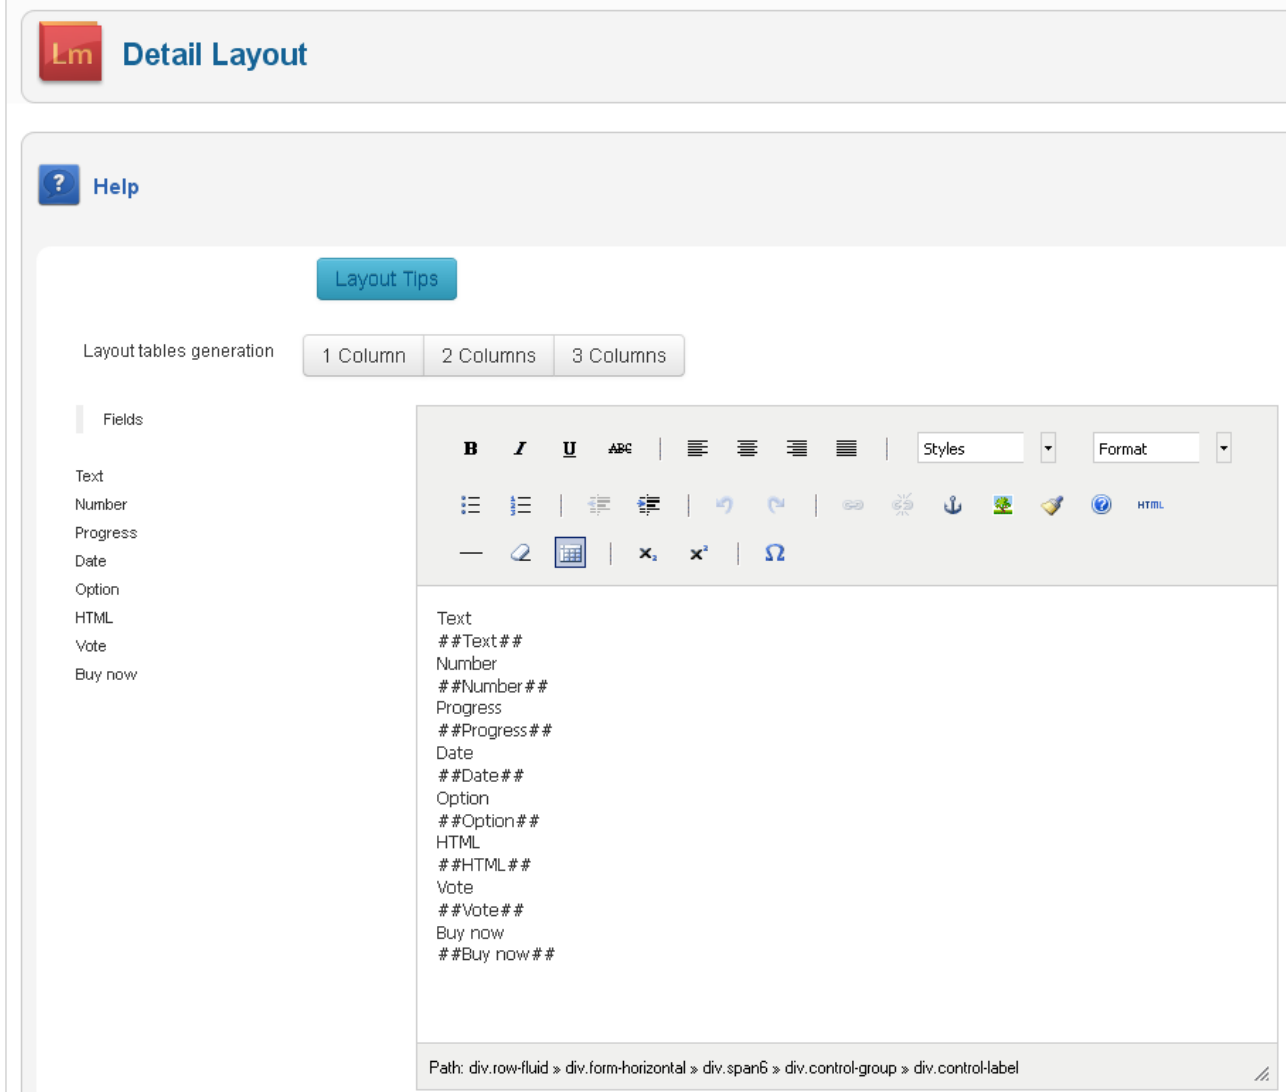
Lm Detail Layout

Help

Layout Tips

Layout tables generation

1 Column | 2 Columns | 3 Columns

Fields

Text
Number
Progress
Date
Option
HTML
Vote
Buy now

B I U ABC Styles Format

HTML

Text
##Text##
Number
##Number##
Progress
##Progress##
Date
##Date##
Option
##Option##
HTML
##HTML##
Vote
##Vote##
Buy now
##Buy now##

Path: div.row-fluid » div.form-horizontal » div.span6 » div.control-group » div.control-label